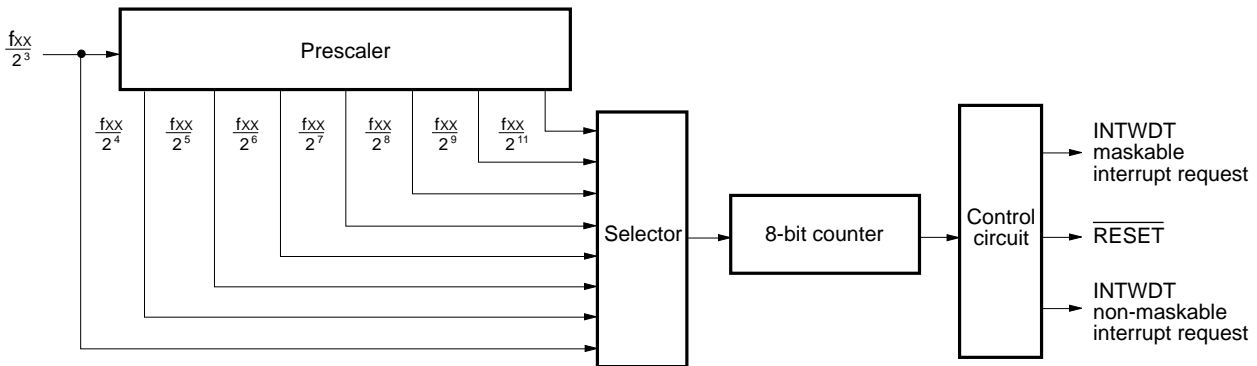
$\frac{f_{XX}}{2^3}$

Prescaler

$\frac{f_{XX}}{2^4}$ $\frac{f_{XX}}{2^5}$ $\frac{f_{XX}}{2^6}$ $\frac{f_{XX}}{2^7}$ $\frac{f_{XX}}{2^8}$ $\frac{f_{XX}}{2^9}$ $\frac{f_{XX}}{2^{11}}$

Selector

8-bit counter

Control circuit

INTWDT maskable interrupt request

$\overline{RESET}$

INTWDT non-maskable interrupt request